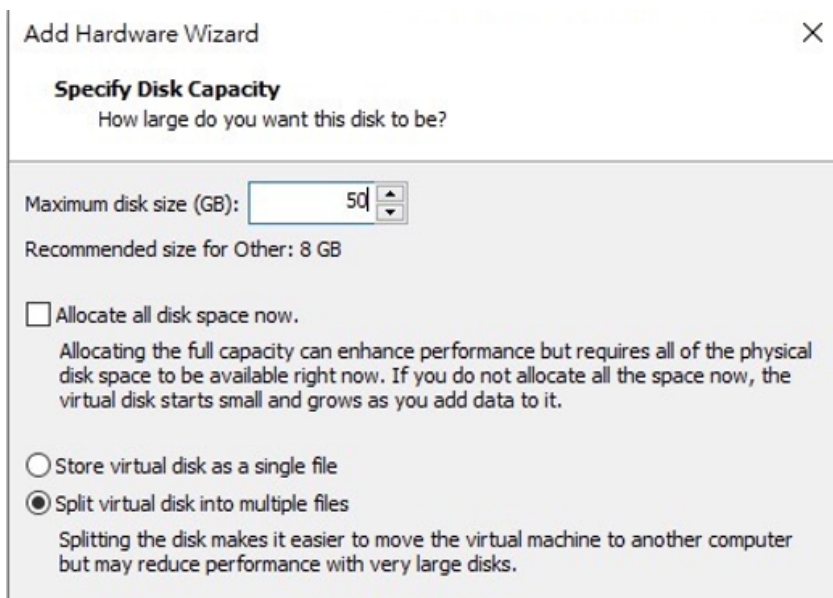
Add Hardware Wizard

×

Specify Disk Capacity

How large do you want this disk to be?

Maximum disk size (GB): 50

Recommended size for Other: 8 GB

Allocate all disk space now.

Allocating the full capacity can enhance performance but requires all of the physical disk space to be available right now. If you do not allocate all the space now, the virtual disk starts small and grows as you add data to it.

Store virtual disk as a single file

Split virtual disk into multiple files

Splitting the disk makes it easier to move the virtual machine to another computer but may reduce performance with very large disks.